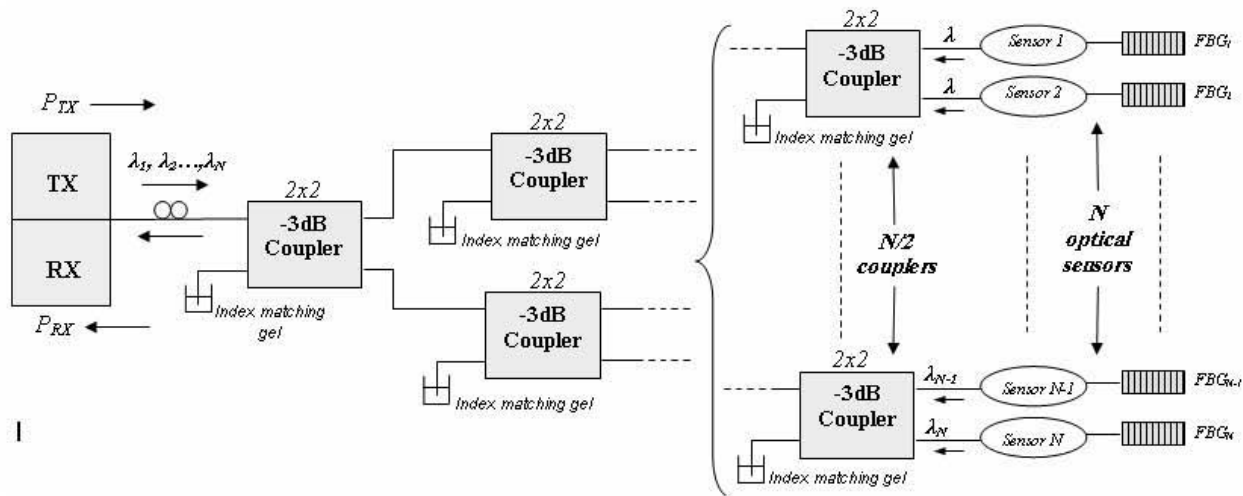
$P_{TX}$

$\lambda_1, \lambda_2 \ldots, \lambda_N$

TX

RX

$P_{RX}$

2x2
-3dB
Coupler

Index matching gel

2x2
-3dB
Coupler

Index matching gel

2x2
-3dB
Coupler

Index matching gel

2x2
-3dB
Coupler

$\lambda$
Sensor 1
$FBG_1$

$\lambda$
Sensor 2
$FBG_1$

Index matching gel

N/2
couplers

N
optical
sensors

2x2
-3dB
Coupler

$\lambda_{N-1}$
Sensor N-1
$FBG_{N-1}$

$\lambda_N$
Sensor N
$FBG_N$

Index matching gel

I